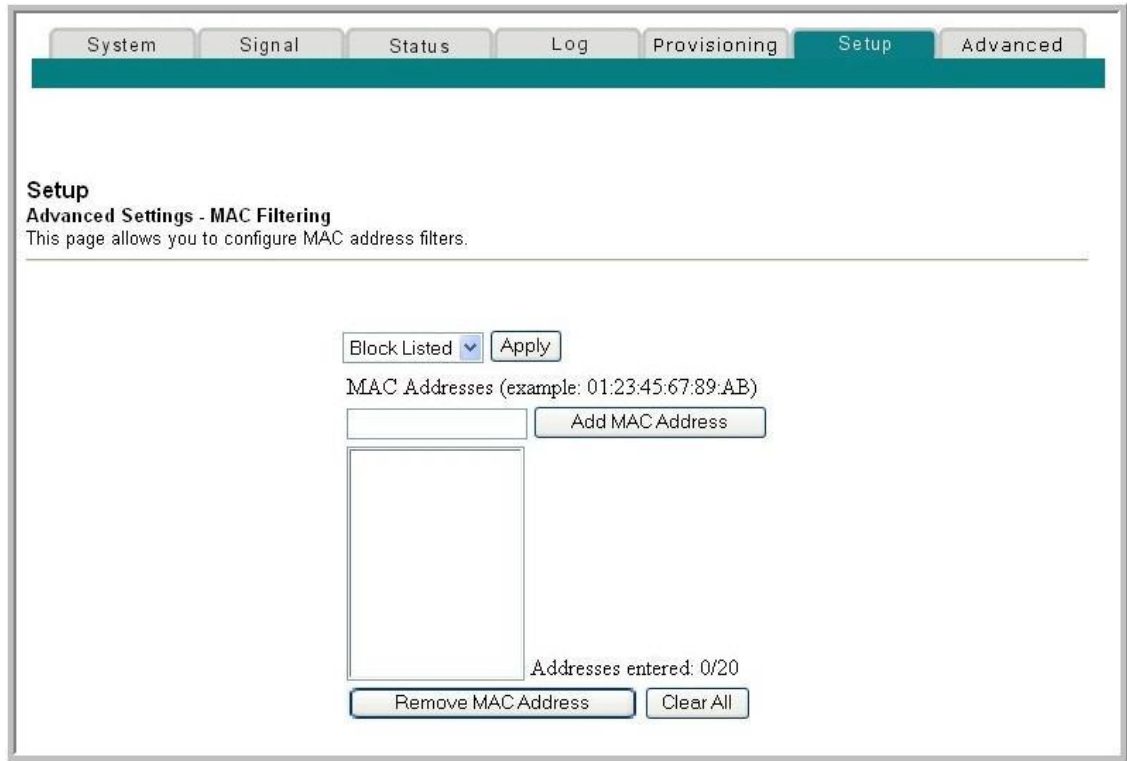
System Signal Status Log Provisioning Setup Advanced

Setup
Advanced Settings - MAC Filtering
This page allows you to configure MAC address filters.

Block Listed Apply

MAC Addresses (example: 01:23:45:67:89:AB)

Add MAC Address

Addresses entered: 0/20

Remove MAC Address Clear All